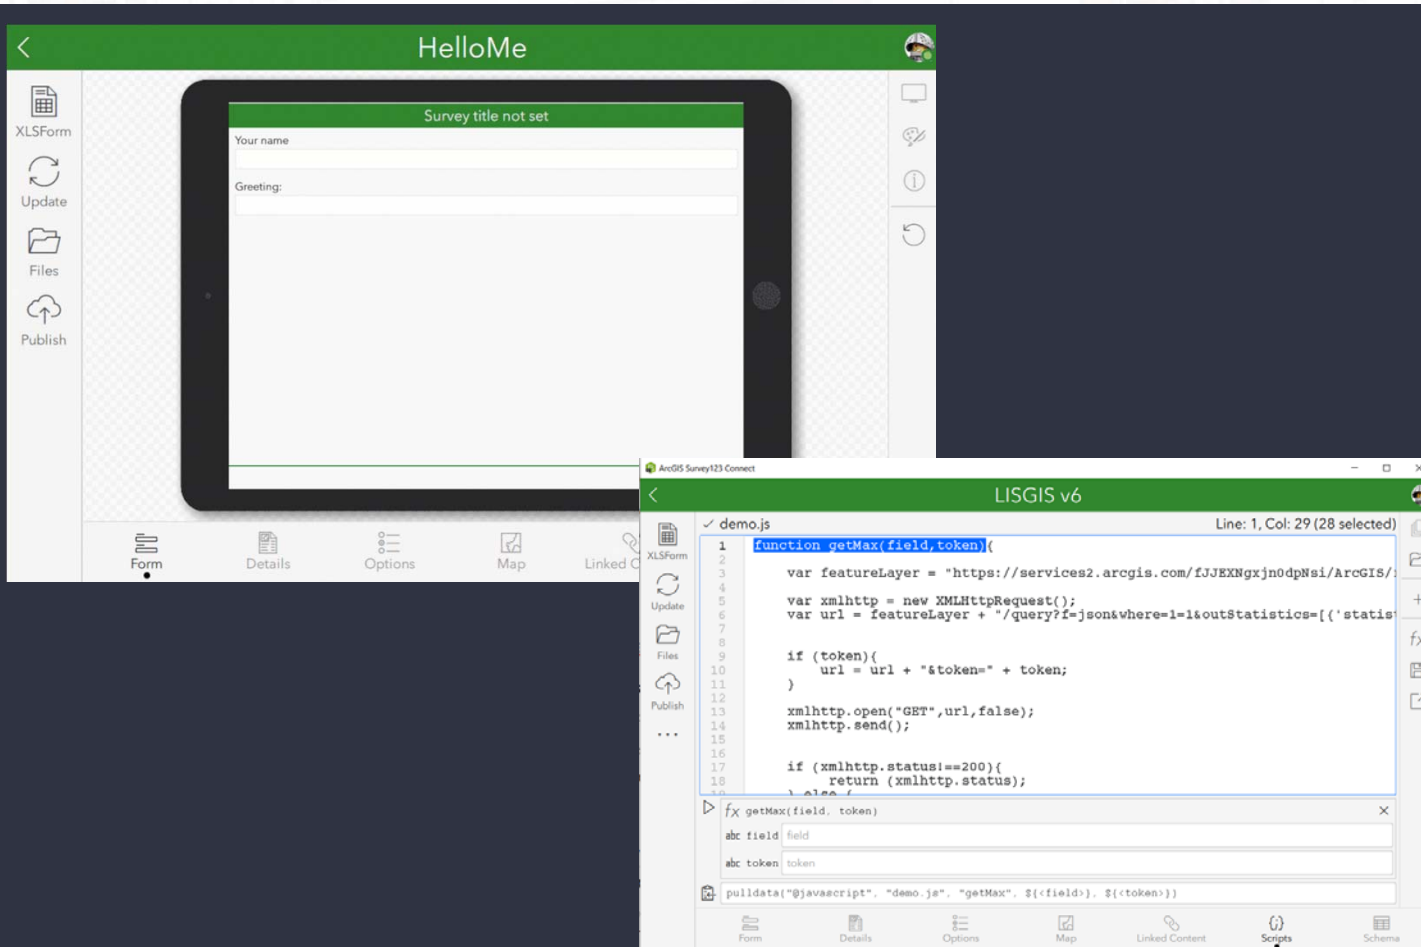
HelloMe

XLSForm
Update
Files
Publish

Survey title not set
Your name
Greeting:

Form
Details
Options
Map
Linked C

ArcGIS Survey123 Connect

LISGIS v6

XLSForm
Update
Files
Publish
...

✓ demo.js
Line: 1, Col: 29 (28 selected)

1 function getMax(field,token){
2
3     var featureLayer = "https://services2.arcgis.com/fJJEXNgxjn0dpNsi/ArcGIS/
4
5     var xmlhttp = new XMLHttpRequest();
6     var url = featureLayer + "/query?f=json&where=1=1&outStatistics=[{'statis
7
8
9     if (token){
10        url = url + "&token=" + token;
11    }
12
13    xmlhttp.open("GET",url,false);
14    xmlhttp.send();
15
16
17    if (xmlhttp.status!==200){
18        return (xmlhttp.status);
19    } else {

fx getMax(field, token)
abc field field
abc token token

pulldata("@javascript", "demo.js", "getMax", ${<field>}, ${<token>})

Form
Details
Options
Map
Linked Content
Scripts
Schema